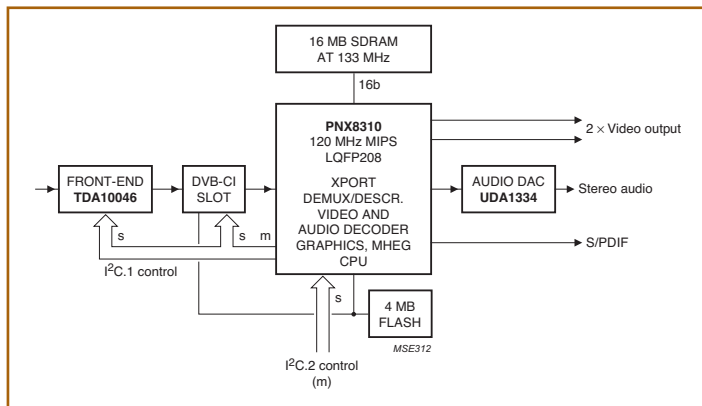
16 MB SDRAM
AT 133 MHz

16b

PNX8310
120 MHz MIPS
LQFP208

XPORT
DEMUX/DESCR.
VIDEO AND
AUDIO DECODER
GRAPHICS, MHEG
CPU

2 × Video output

FRONT-END
TDA10046

DVB-CI
SLOT

AUDIO DAC
UDA1334

Stereo audio

s

s

m

S/PDIF

I$^2$C.1 control

s

4 MB
FLASH

MSE312

I$^2$C.2 control
(m)